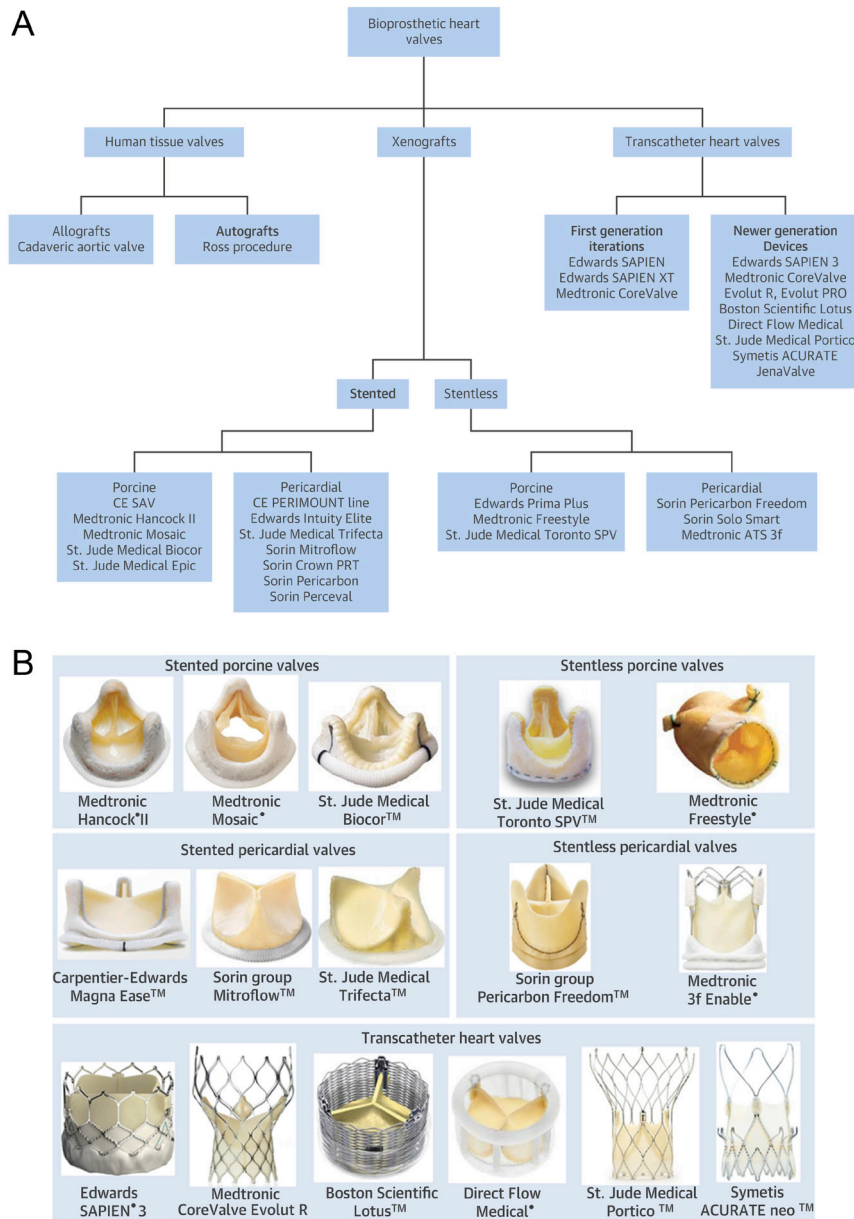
A

Bioprosthetic heart valves

Human tissue valves

Xenografts

Transcatheter heart valves

Allografts
Cadaveric aortic valve

Autografts
Ross procedure

First generation iterations
Edwards SAPIEN
Edwards SAPIEN XT
Medtronic CoreValve

Newer generation Devices
Edwards SAPIEN 3
Medtronic CoreValve
Evolut R, Evolut PRO
Boston Scientific Lotus
Direct Flow Medical
St. Jude Medical Portico
Symetis ACURATE
JenaValve

Stented

Stentless

Porcine
CE SAV
Medtronic Hancock II
Medtronic Mosaic
St. Jude Medical Biocor
St. Jude Medical Epic

Pericardial
CE PERIMOUNT line
Edwards Intuity Elite
St. Jude Medical Trifecta
Sorin Mitroflow
Sorin Crown PRT
Sorin Pericarbon
Sorin Perceval

Porcine
Edwards Prima Plus
Medtronic Freestyle
St. Jude Medical Toronto SPV

Pericardial
Sorin Pericarbon Freedom
Sorin Solo Smart
Medtronic ATS 3f

B

Stented porcine valves

Medtronic Hancock®II

Medtronic Mosaic®

St. Jude Medical Biocor™

Stentless porcine valves

St. Jude Medical Toronto SPV™

Medtronic Freestyle®

Stented pericardial valves

Carpentier-Edwards Magna Ease™

Sorin group Mitroflow™

St. Jude Medical Trifecta™

Stentless pericardial valves

Sorin group Pericarbon Freedom™

Medtronic 3f Enable®

Transcatheter heart valves

Edwards SAPIEN®3

Medtronic CoreValve Evolut R

Boston Scientific Lotus™

Direct Flow Medical®

St. Jude Medical Portico ™

Symetis ACURATE neo ™